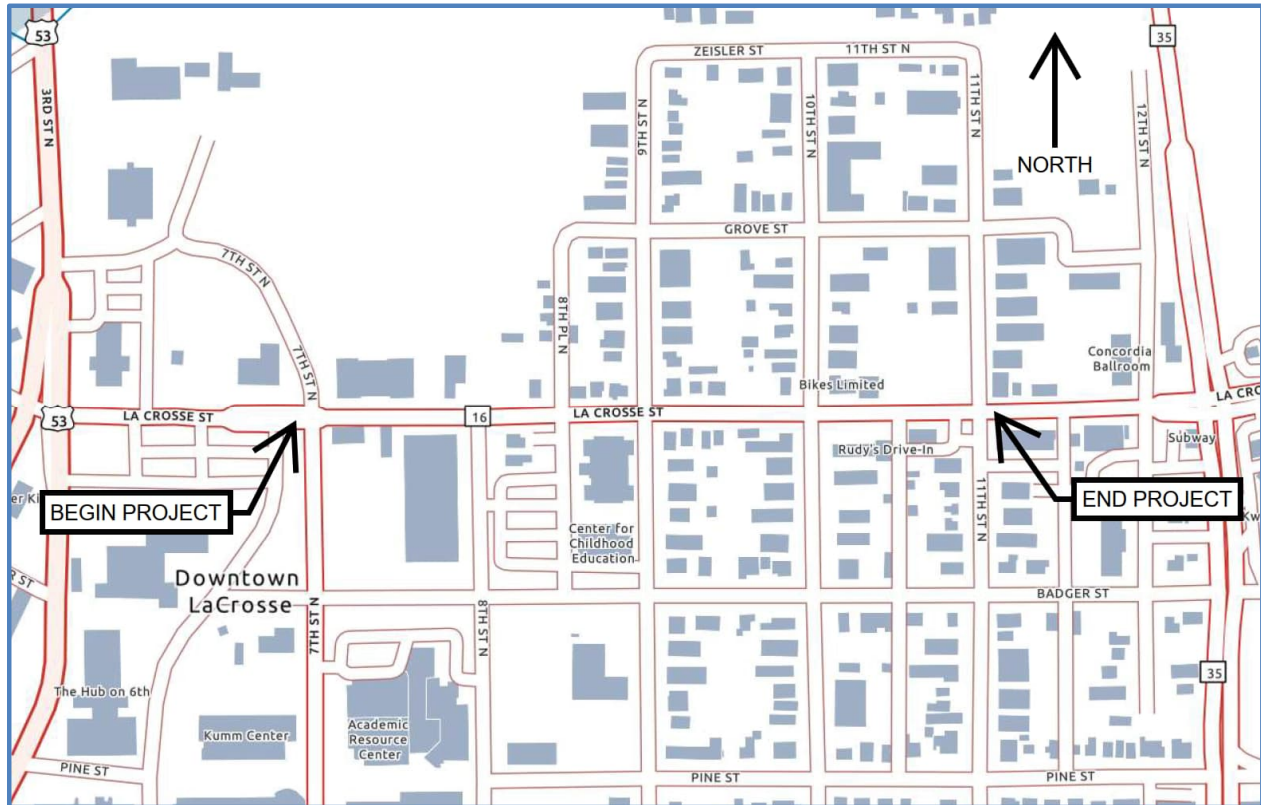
53
3RD ST N
ZEISLER ST
11TH ST N
35
NORTH
9TH ST N
10TH ST N
11TH ST N
12TH ST N
GROVE ST
7TH ST N
7TH ST N
8TH PL N
Concordia Ballroom
Bikes Limited
53
LA CROSSE ST
16
LA CROSSE ST
LA CR
Rudy's Drive-In
Subway
BEGIN PROJECT
END PROJECT
er Ki
11TH ST N
Center for Childhood Education
Downtown LaCrosse
R ST
BADGER ST
7TH ST N
8TH ST N
35
The Hub on 6th
Academic Resource Center
Kumm Center
PINE ST
PINE ST
PINE ST